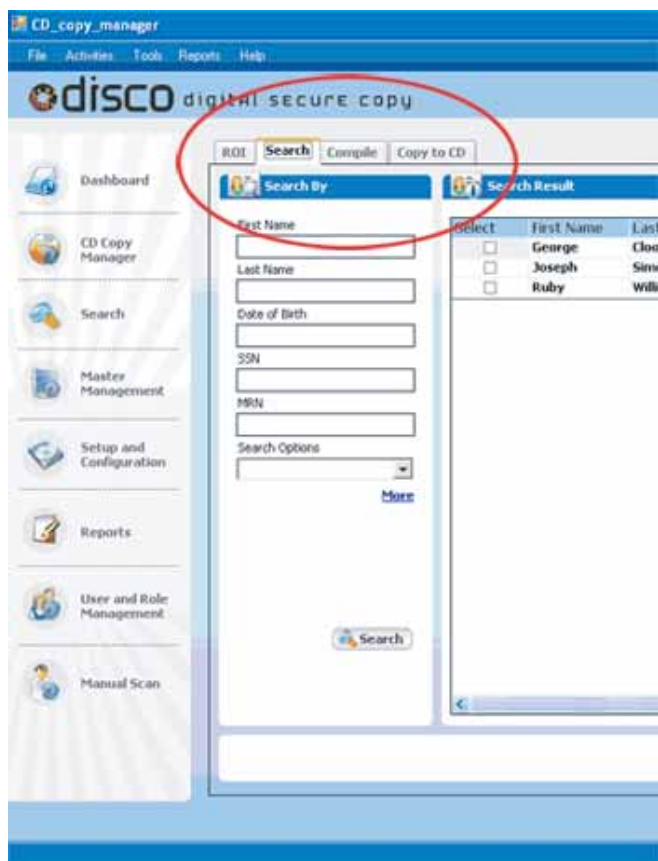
CD_copy_manager

File Activities Tools Reports Help

disco digital secure copy

Dashboard

CD Copy Manager

Search

Master Management

Setup and Configuration

Reports

User and Role Management

Manual Scan

ROI Search Compile Copy to CD

Search By

First Name

Last Name

Date of Birth

SSN

MRN

Search Options

More

Search

Search Result

| Select | First Name | Last |
|---|---|---|
| ☐ | George | Cloo |
| ☐ | Joseph | Sim |
| ☐ | Ruby | Willi |